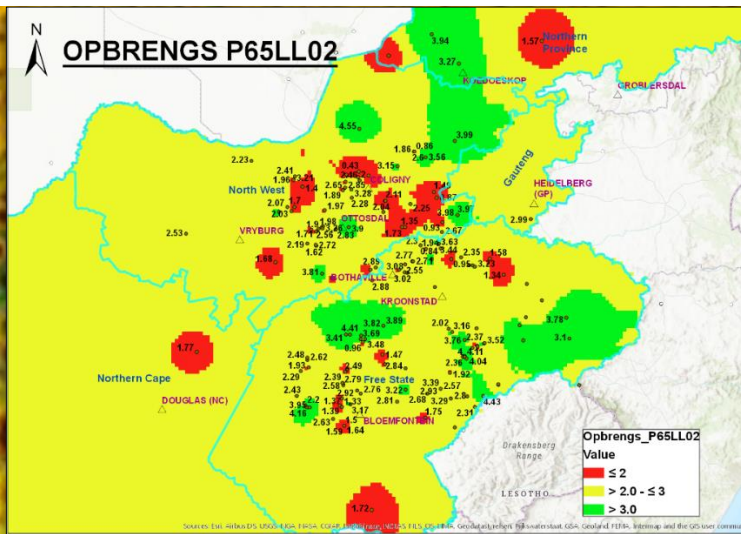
N

OPBRENGS P65LL02

Northern Province

KOEDOESKOP

GROBLERSDAL

North West

Gauteng

HEIDELBERG (GP)

COLIGNY

OTTOSDAL

VRYBURG

BOTHAVILLE

KROONSTAD

Northern Cape

Free State

DOUGLAS (NC)

BLOEMFONTEIN

Drakensberg Range

LESOTHO

3.94
1.57
3.27
4.55
3.99
1.86
0.88
2.6
3.56
2.23
0.43
3.15
2.41
1.96
2.65
2.53
2.07
1.97
2.28
2.03
1.77
2.19
2.72
1.62
2.53
1.68
3.81
2.89
2.77
3.06
2.55
2.88
3.02
2.35
1.58
0.95
3.23
1.34
0.93
2.67
1.35
1.73
3.7
3.98
2.99
3.78
3.1
4.41
3.82
3.89
3.41
3.69
0.96
3.48
2.02
3.16
2.37
3.76
3.52
4.11
1.77
2.48
2.62
1.47
1.93
4.49
2.84
2.29
2.39
2.79
3.39
2.43
2.58
2.76
3.22
2.03
2.57
2.92
2.81
2.68
3.29
2.8
3.95
2.2
1.33
4.18
3.17
1.75
2.31
4.43
2.63
1.5
1.59
1.64
1.72

Opbrengs_P65LL02
Value
≤ 2
> 2.0 - ≤ 3
> 3.0

Sources: Esri, Airbus DS, USGS, NGA, NASA, CGIAR, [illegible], Geodatastyrelsen, Rijkswaterstaat, GSA, Geoland, FEMA, Intermap and the GIS user commu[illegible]